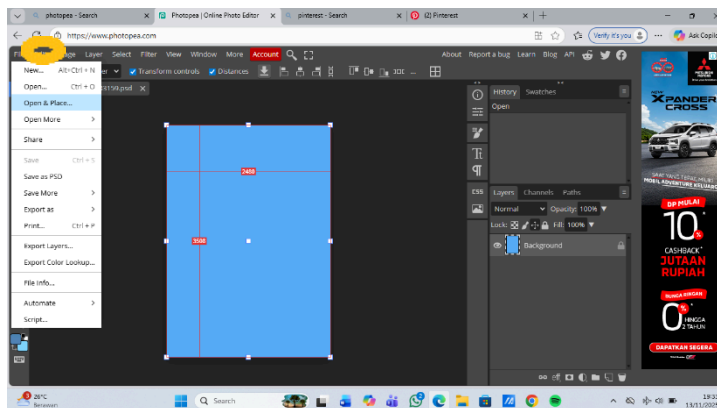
photopea - Search
Photopea | Online Photo Editor
pinterest - Search
(2) Pinterest
https://www.photopea.com
Verify it's you
Ask Copilot

Image Layer Select Filter View Window More Account
About Report a bug Learn Blog API

New... Alt+Ctrl + N
Open... Ctrl + O
Open & Place...
Open More
Share
Save Ctrl + S
Save as PSD
Save More
Export as
Print... Ctrl + P
Export Layers...
Export Color Lookup...
File Info...
Automate
Script...

Transform controls Distances
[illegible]58.psd

2480
3508

History Swatches
Open
Layers Channels Paths
Normal Opacity: 100%
Lock: Fill: 100%
Background

XPANDER CROSS
DP MULAI
10%
CASHBACK
JUTAAN RUPIAH
0%
HINGGA 2 TAHUN
DAPATKAN SEGERA

26°C
Berawan
Search
19:3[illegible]
13/11/202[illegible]